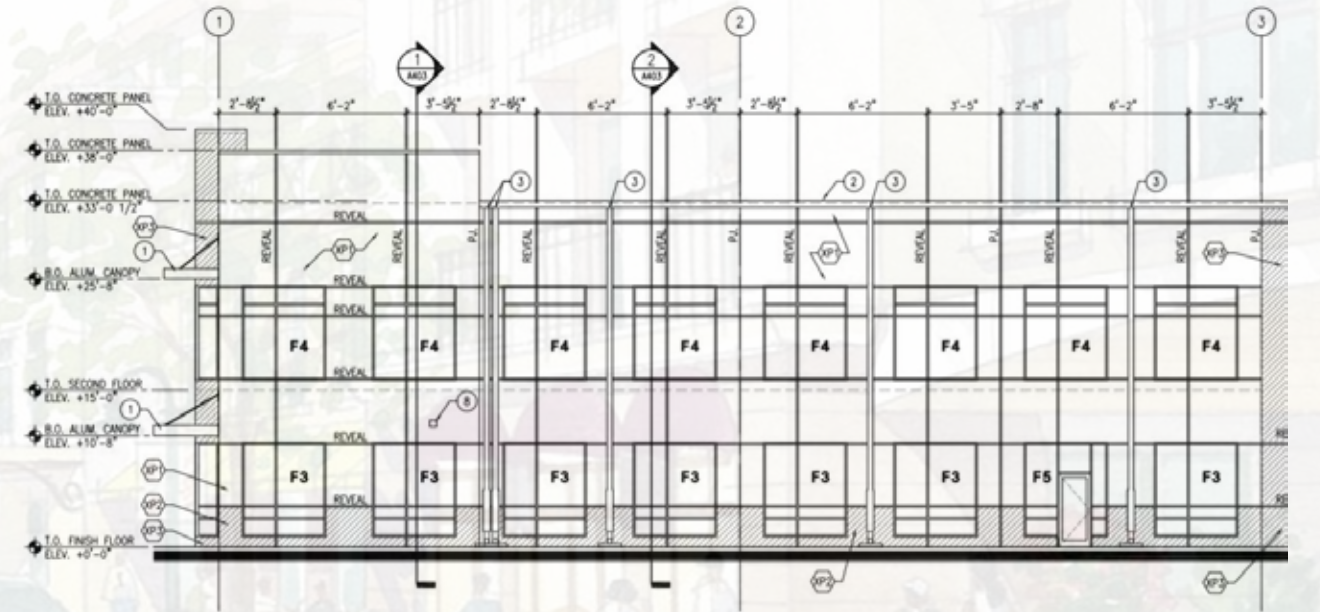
1
2
3

1
A403

2
A403

T.O. CONCRETE PANEL
ELEV. +40'-0"

T.O. CONCRETE PANEL
ELEV. +38'-0"

T.O. CONCRETE PANEL
ELEV. +33'-0 1/2"

B.O. ALUM. CANOPY
ELEV. +25'-8"

T.O. SECOND FLOOR
ELEV. +15'-0"

B.O. ALUM. CANOPY
ELEV. +10'-8"

T.O. FINISH FLOOR
ELEV. +0'-0"

2'-8$\frac{1}{2}$" 6'-2" 3'-5$\frac{1}{2}$" 2'-8$\frac{1}{2}$" 6'-2" 3'-5$\frac{1}{2}$" 2'-8$\frac{1}{2}$" 6'-2" 3'-5" 2'-8" 6'-2" 3'-5$\frac{1}{2}$"

3 3 2 3 3

XP3
1
XP1
XP1
XP3

REVEAL
REVEAL
REVEAL
REVEAL
REVEAL
REVEAL
REVEAL
P.J.
REVEAL
REVEAL
P.J.
REVEAL
REVEAL
P.J.
REVEAL
REVEAL
P.J.

F4 F4 F4 F4 F4 F4 F4 F4

1
8
REVEAL
REVEAL
RE
RE

XP1
XP2
XP3

F3 F3 F3 F3 F3 F3 F5 F3

XP2
XP3